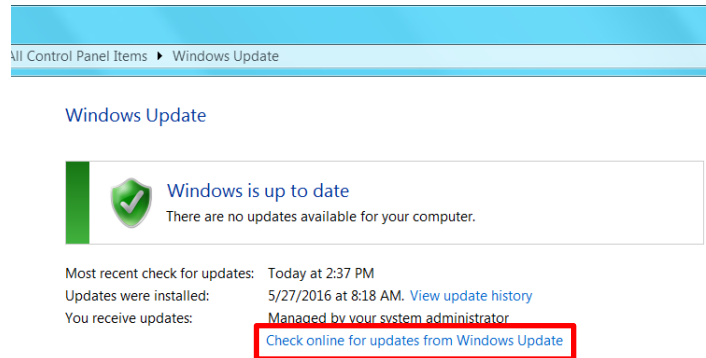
All Control Panel Items ▸ Windows Update

Windows Update

Windows is up to date
There are no updates available for your computer.

| | |
|---|---|
| Most recent check for updates: | Today at 2:37 PM |
| Updates were installed: | 5/27/2016 at 8:18 AM. View update history |
| You receive updates: | Managed by your system administrator |

Check online for updates from Windows Update